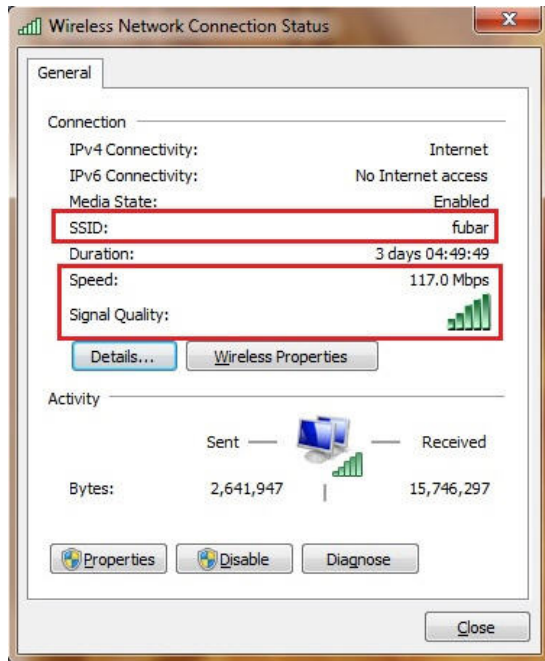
Wireless Network Connection Status

General

Connection

IPv4 Connectivity: Internet

IPv6 Connectivity: No Internet access

Media State: Enabled

SSID: fubar

Duration: 3 days 04:49:49

Speed: 117.0 Mbps

Signal Quality:

Details...

Wireless Properties

Activity

Sent — — Received

Bytes: 2,641,947 15,746,297

Properties

Disable

Diagnose

Close